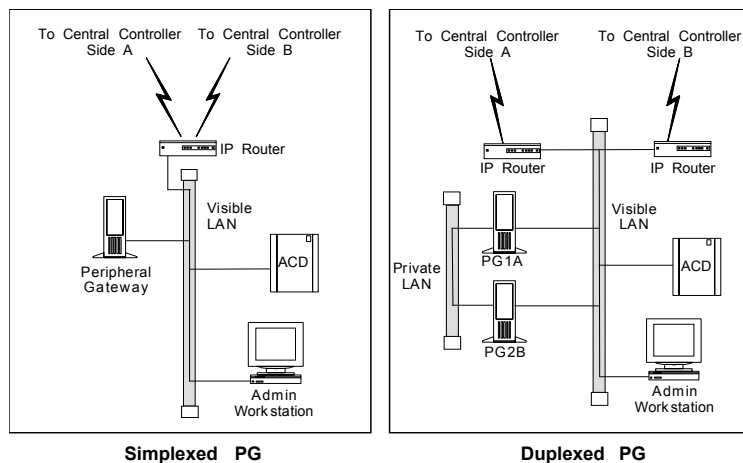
To Central Controller Side A

To Central Controller Side B

IP Router

Visible LAN

Peripheral Gateway

ACD

Admin Workstation

Simplexed PG

To Central Controller Side A

To Central Controller Side B

IP Router

IP Router

Visible LAN

Private LAN

PG1A

PG2B

ACD

Admin Workstation

Duplexed PG